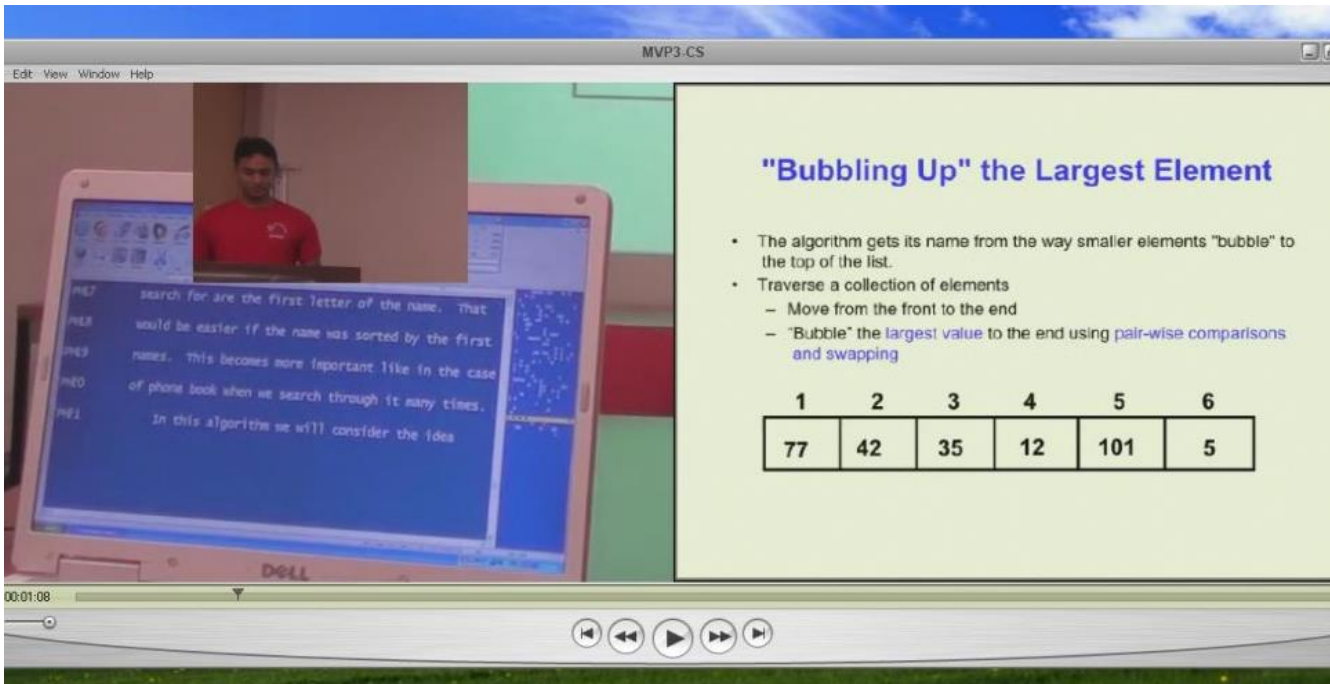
MVP3-CS

Edit View Window Help

search for are the first letter of the name. That

would be easier if the name was sorted by the first

names. This becomes more important like in the case

of phone book when we search through it many times.

In this algorithm we will consider the idea

DELL

"Bubbling Up" the Largest Element

- The algorithm gets its name from the way smaller elements "bubble" to the top of the list.
- Traverse a collection of elements
  - Move from the front to the end
  - "Bubble" the largest value to the end using pair-wise comparisons and swapping

| 1 | 2 | 3 | 4 | 5 | 6 |
|---|---|---|---|---|---|
| 77 | 42 | 35 | 12 | 101 | 5 |

00:01:08